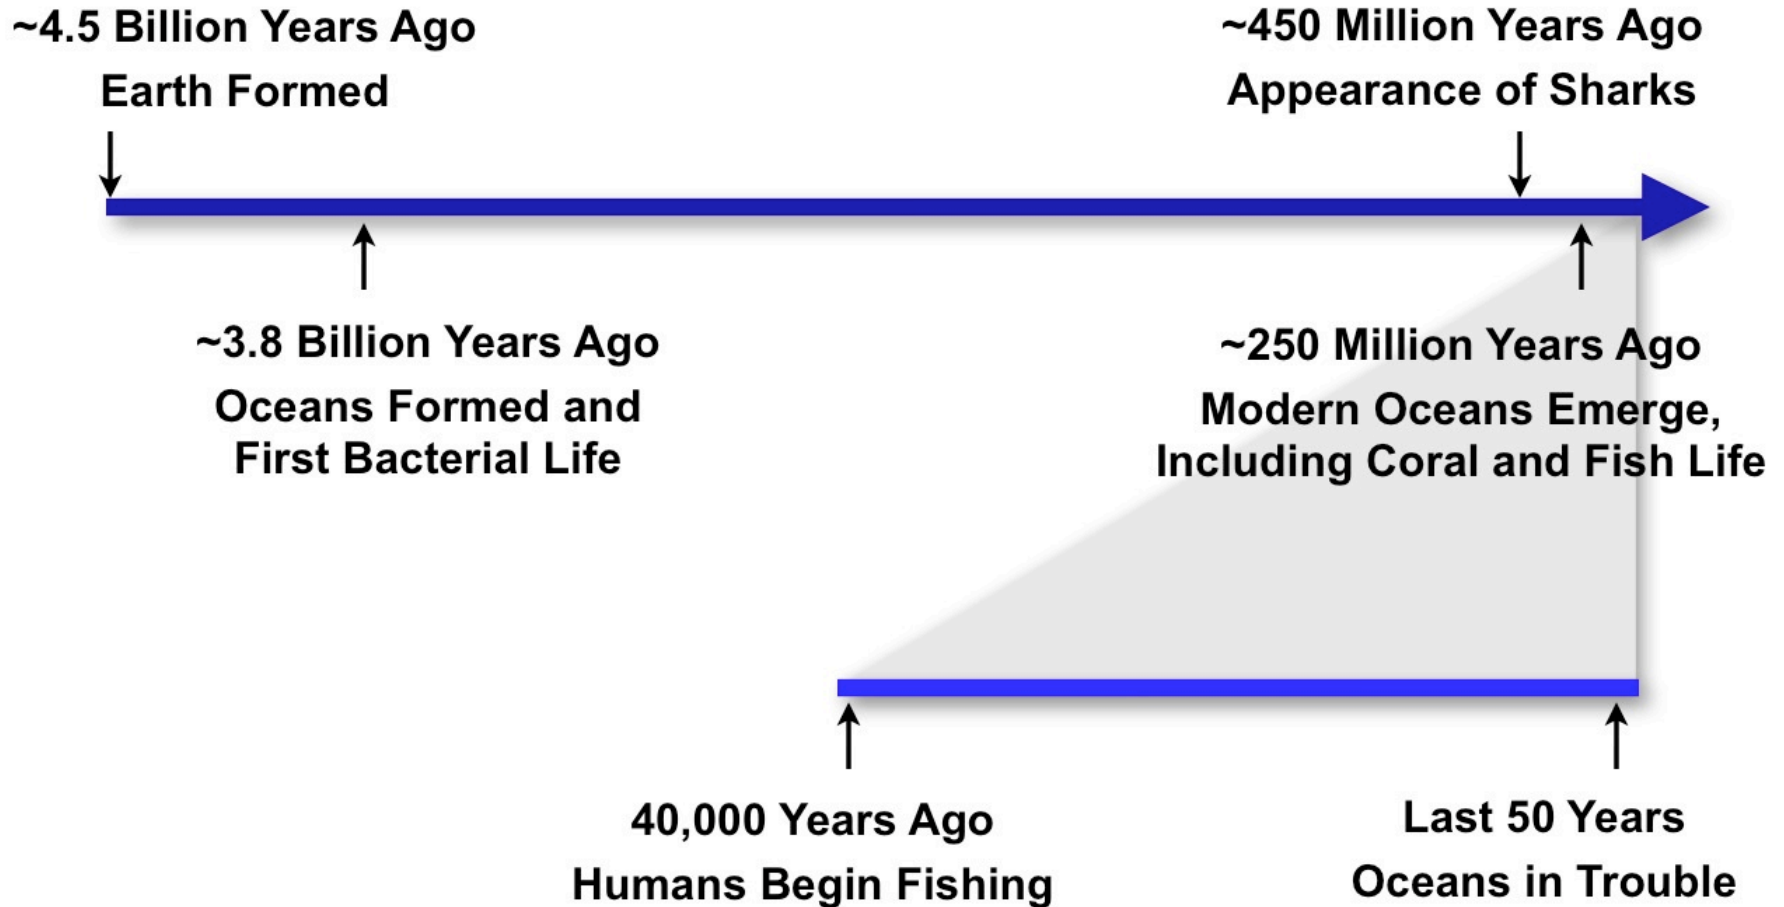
~4.5 Billion Years Ago
Earth Formed

~450 Million Years Ago
Appearance of Sharks

~3.8 Billion Years Ago
Oceans Formed and First Bacterial Life

~250 Million Years Ago
Modern Oceans Emerge, Including Coral and Fish Life

40,000 Years Ago
Humans Begin Fishing

Last 50 Years
Oceans in Trouble